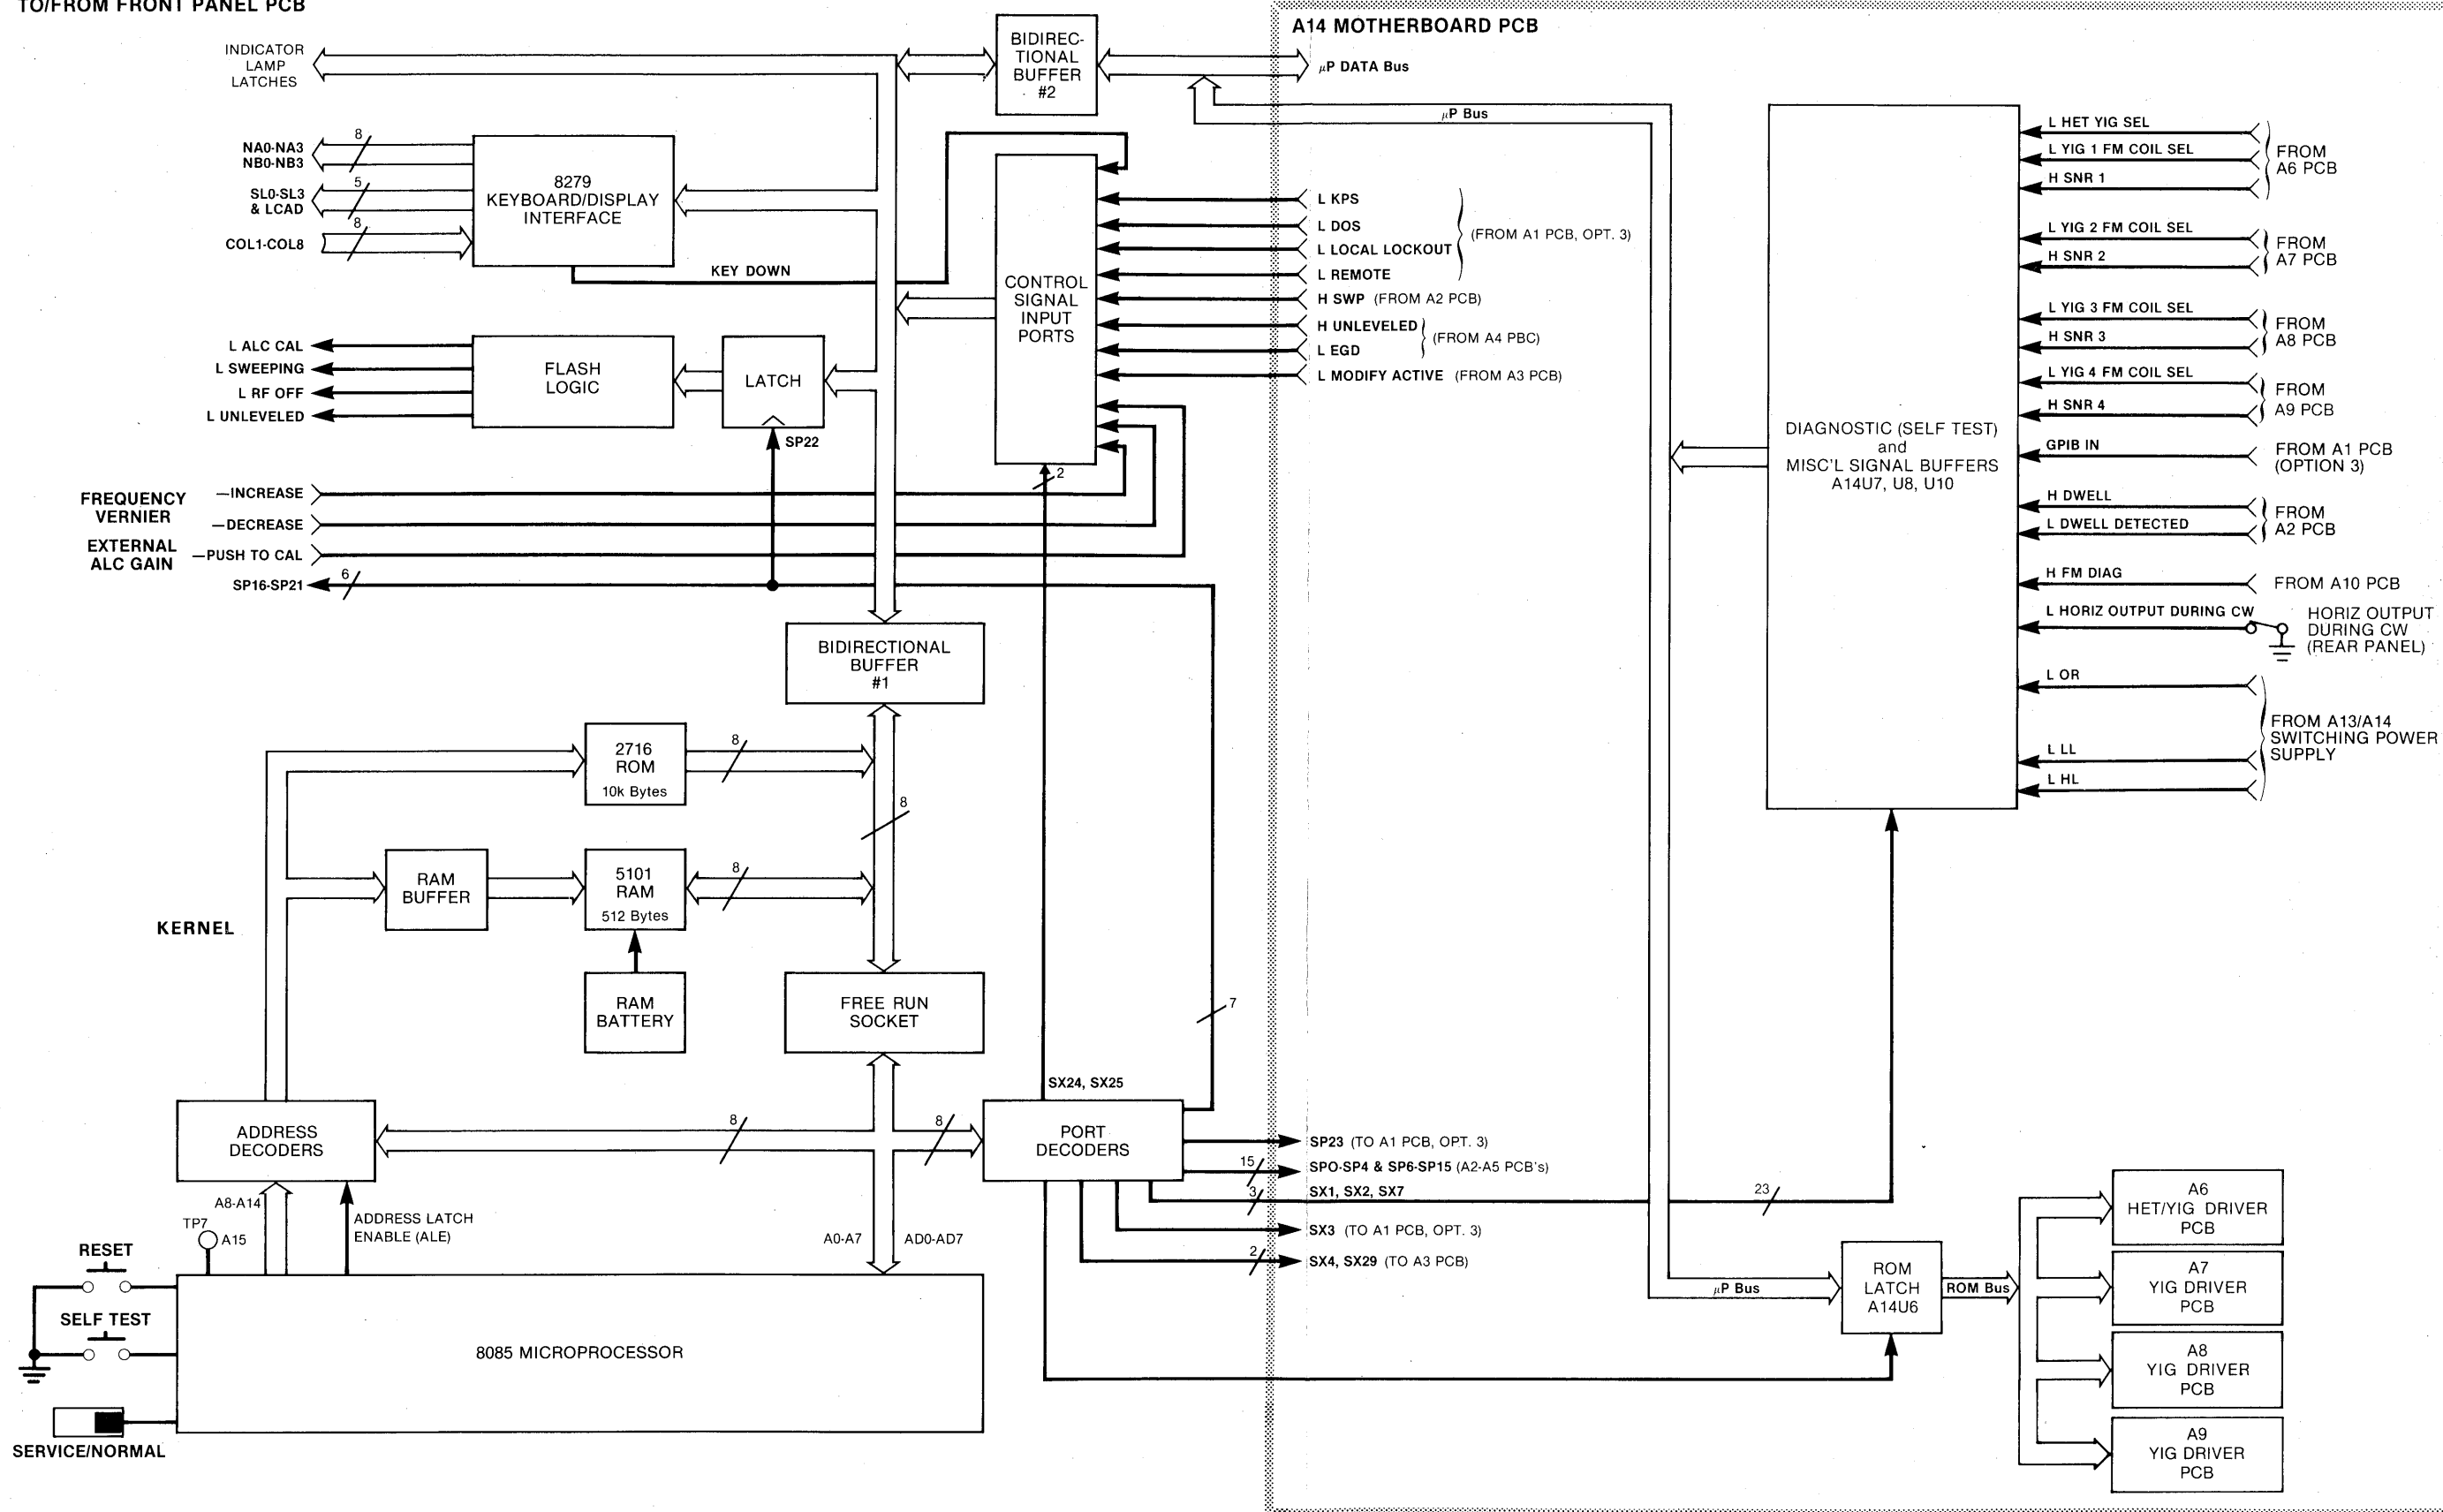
TO/FROM FRONT PANEL PCB

A14 MOTHERBOARD PCB

INDICATOR LAMP LATCHES

BIDIRECTIONAL BUFFER #2

$\mu$P DATA Bus

$\mu$P Bus

NA0-NA3 NB0-NB3
8
SL0-SL3 & LCAD
5
COL1-COL8
8

8279 KEYBOARD/DISPLAY INTERFACE

KEY DOWN

CONTROL SIGNAL INPUT PORTS

L KPS
L DOS
L LOCAL LOCKOUT
L REMOTE
(FROM A1 PCB, OPT. 3)
H SWP (FROM A2 PCB)
H UNLEVELED
L EGD
(FROM A4 PBC)
L MODIFY ACTIVE (FROM A3 PCB)

L HET YIG SEL
L YIG 1 FM COIL SEL
H SNR 1
FROM A6 PCB
L YIG 2 FM COIL SEL
H SNR 2
FROM A7 PCB
L YIG 3 FM COIL SEL
H SNR 3
FROM A8 PCB
L YIG 4 FM COIL SEL
H SNR 4
FROM A9 PCB
GPIB IN
FROM A1 PCB (OPTION 3)
H DWELL
L DWELL DETECTED
FROM A2 PCB
H FM DIAG
FROM A10 PCB
L HORIZ OUTPUT DURING CW
HORIZ OUTPUT DURING CW (REAR PANEL)
L OR
L LL
L HL
FROM A13/A14 SWITCHING POWER SUPPLY

DIAGNOSTIC (SELF TEST) and MISC'L SIGNAL BUFFERS A14U7, U8, U10

L ALC CAL
L SWEEPING
L RF OFF
L UNLEVELED

FLASH LOGIC

LATCH

SP22

2

FREQUENCY VERNIER
—INCREASE
—DECREASE
EXTERNAL ALC GAIN
—PUSH TO CAL
SP16-SP21
6

BIDIRECTIONAL BUFFER #1

2716 ROM 10k Bytes
8
8
RAM BUFFER
5101 RAM 512 Bytes
8

KERNEL

RAM BATTERY

FREE RUN SOCKET

7

SX24, SX25

ADDRESS DECODERS
8
8
PORT DECODERS

SP23 (TO A1 PCB, OPT. 3)
15
SPO-SP4 & SP6-SP15 (A2-A5 PCB's)
3
SX1, SX2, SX7
23
SX3 (TO A1 PCB, OPT. 3)
2
SX4, SX29 (TO A3 PCB)

A8-A14
TP7
A15
ADDRESS LATCH ENABLE (ALE)
A0-A7
AD0-AD7

RESET
SELF TEST

8085 MICROPROCESSOR

SERVICE/NORMAL

$\mu$P Bus
ROM LATCH A14U6
ROM Bus

A6 HET/YIG DRIVER PCB
A7 YIG DRIVER PCB
A8 YIG DRIVER PCB
A9 YIG DRIVER PCB